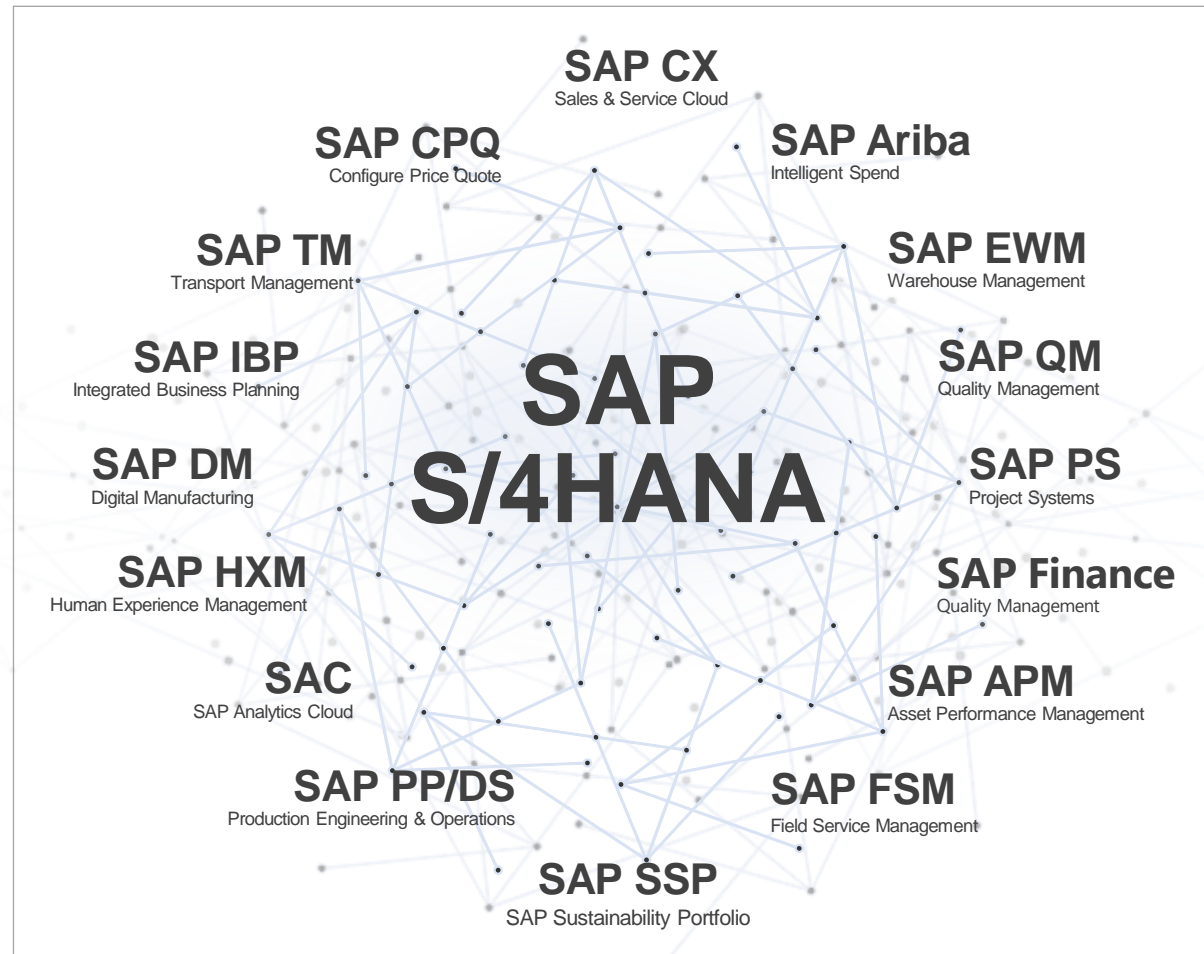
SAP CX
Sales & Service Cloud

SAP CPQ
Configure Price Quote

SAP Ariba
Intelligent Spend

SAP TM
Transport Management

SAP EWM
Warehouse Management

SAP IBP
Integrated Business Planning

SAP QM
Quality Management

SAP S/4HANA

SAP DM
Digital Manufacturing

SAP PS
Project Systems

SAP HXM
Human Experience Management

SAP Finance
Quality Management

SAC
SAP Analytics Cloud

SAP APM
Asset Performance Management

SAP PP/DS
Production Engineering & Operations

SAP FSM
Field Service Management

SAP SSP
SAP Sustainability Portfolio